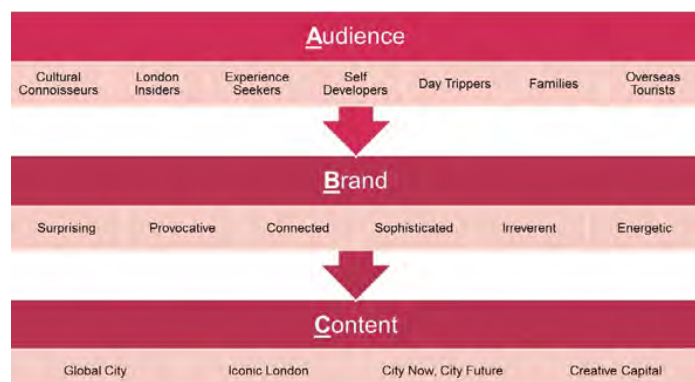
Audience

Cultural Connoisseurs
London Insiders
Experience Seekers
Self Developers
Day Trippers
Families
Overseas Tourists

Brand

Surprising
Provocative
Connected
Sophisticated
Irreverent
Energetic

Content

Global City
Iconic London
City Now, City Future
Creative Capital